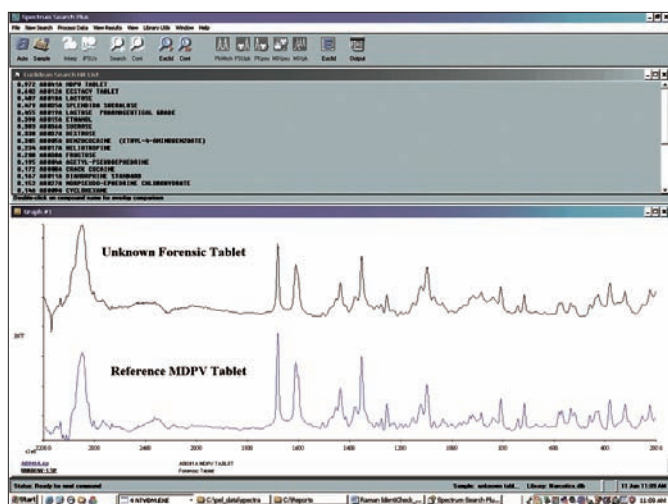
Spectrum Search Plus

File New Search Process Data View Results View Library Utils Window Help

Auto Sample Interp IRSch Search Corr Euclid Corr PkMch PSUpk PKpro MRUpa MRUpk Euclid Output

Euclidean Search Hit List

0.972 A00134 MDPV TABLET
0.495 A00126 ECSTACY TABLET
0.483 A00128 LACTOSE
0.474 A00026 SPLENDIDA SUCRALOSE
0.455 A00194 LACTOSE PHARMACEUTICAL GRADE
0.398 A00124 ETHANOL
0.394 A00045 SUCROSE
0.380 A00028 DEXTROSE
0.305 A00004 BENZOCOCAINE (ETHYL-4-AMINOBENZOATE)
0.238 A00174 HELIOTROPINE
0.200 A00084 FRUCTOSE
0.195 A00084 ACETYL-PSEUDOEPHEDRINE
0.172 A00086 CRACK COCAINE
0.167 A00118 DIAMORPHINE STANDARD
0.153 A00170 NORPSEUDO-EPHEDRINE CHLOROHYDRATE
0.146 A00094 CYCLOHEXANE

Double-click on compound name for overlay comparison

Graph #1

Unknown Forensic Tablet

Reference MDPV Tablet

INT

2200 2000 1800 1600 1400 1200 1000 800 600 400 200

A00014.txt
MDPV tablet

A00014 MDPV TABLET
Forensic Tablet

Status: Ready for next command

Sample: unknown tabl... Library: Narcotics.db

11 Jan 11:09 AM

Start

4 NTVDM.EXE

C:\pel_data\spectra

C:\Reports

Raman IdentiCheck...

Spectrum Search Plu...

11:09 AM